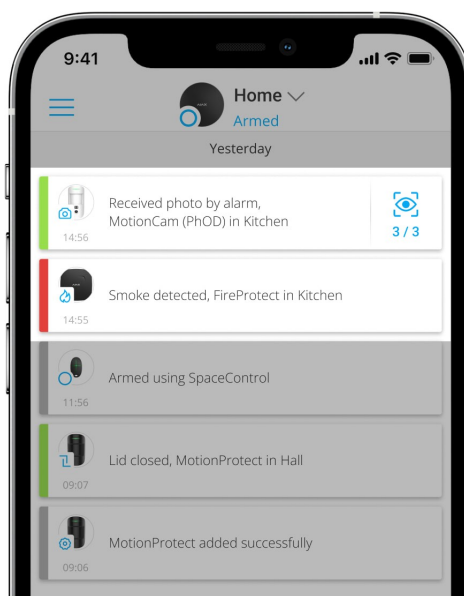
9:41

Home
Armed

Yesterday

Received photo by alarm, MotionCam (PhOD) in Kitchen
14:56
3 / 3

Smoke detected, FireProtect in Kitchen
14:55

Armed using SpaceControl
11:56

Lid closed, MotionProtect in Hall
09:07

MotionProtect added successfully
09:06